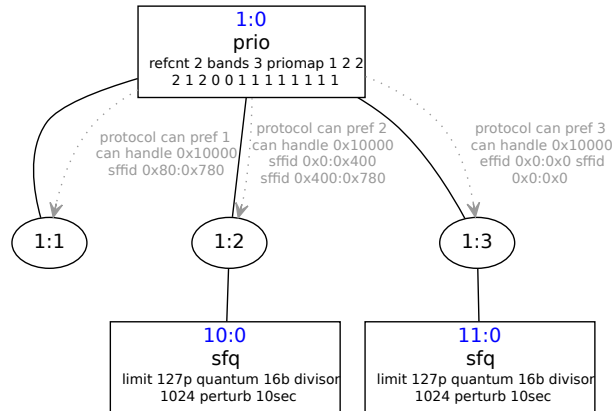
1:0
prio
refcnt 2 bands 3 priomap 1 2 2 2 1 2 0 0 1 1 1 1 1 1 1 1

protocol can pref 1 can handle 0x10000 sffid 0x80:0x780

protocol can pref 2 can handle 0x10000 sffid 0x0:0x400 sffid 0x400:0x780

protocol can pref 3 can handle 0x10000 effid 0x0:0x0 sffid 0x0:0x0

1:1

1:2

1:3

10:0
sfq
limit 127p quantum 16b divisor 1024 perturb 10sec

11:0
sfq
limit 127p quantum 16b divisor 1024 perturb 10sec